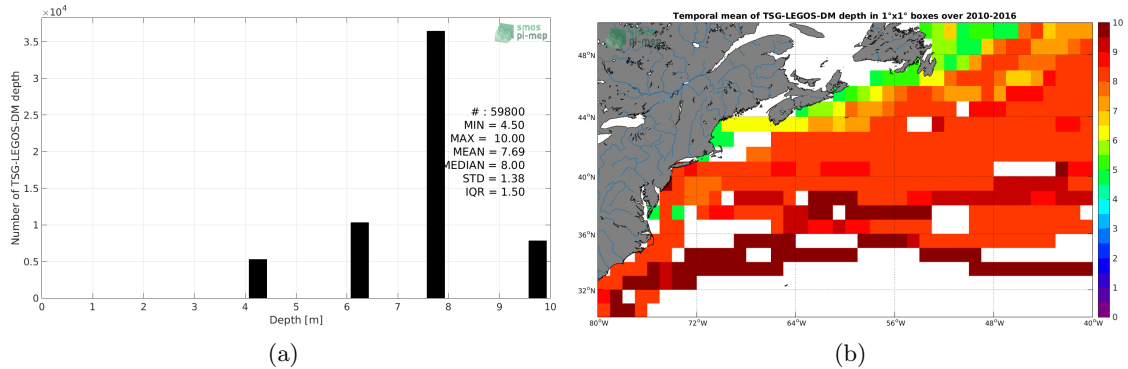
$\times10^4$

smos pi-mep

Number of TSG-LEGOS-DM depth

3.5
3
2.5
2
1.5
1
0.5
0

# : 59800
MIN = 4.50
MAX = 10.00
MEAN = 7.69
MEDIAN = 8.00
STD = 1.38
IQR = 1.50

0 1 2 3 4 5 6 7 8 9 10

Depth [m]

(a)

Temporal mean of TSG-LEGOS-DM depth in 1°x1° boxes over 2010-2016

smos pi-mep

48°N
44°N
40°N
36°N
32°N

80°W 72°W 64°W 56°W 48°W 40°W

10
9
8
7
6
5
4
3
2
1
0

(b)